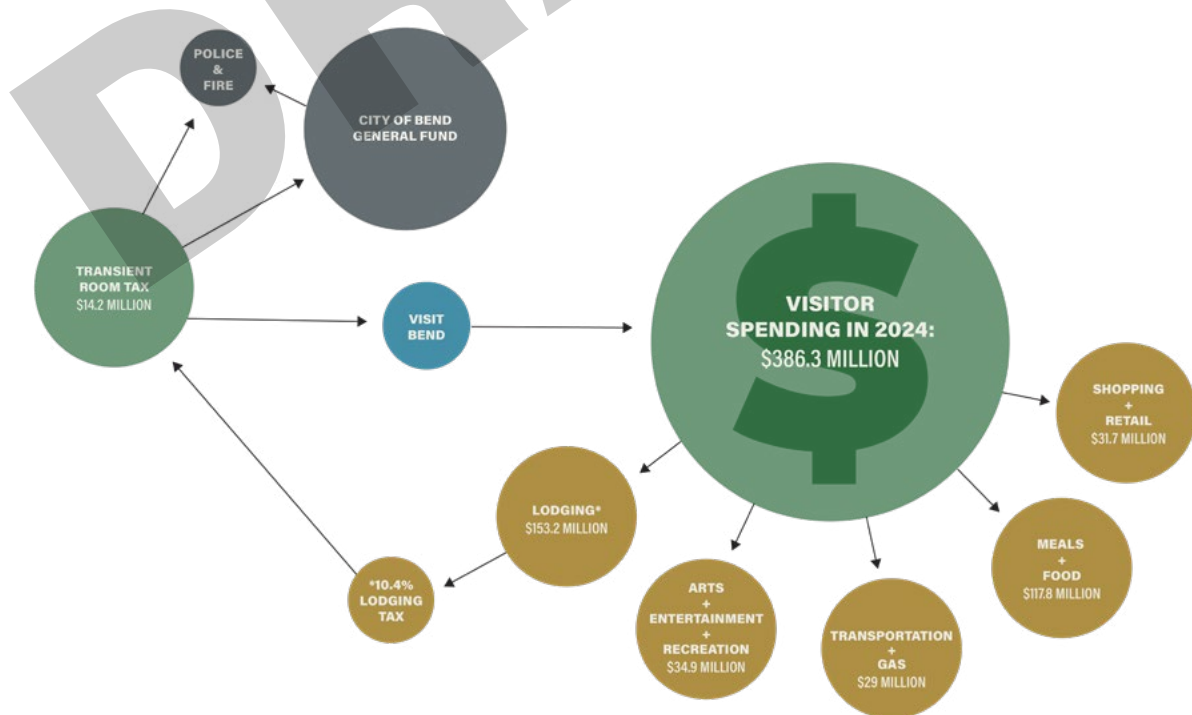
DRA

POLICE & FIRE

CITY OF BEND GENERAL FUND

TRANSIENT ROOM TAX $14.2 MILLION

VISIT BEND

$

VISITOR SPENDING IN 2024: $386.3 MILLION

SHOPPING + RETAIL $31.7 MILLION

LODGING* $153.2 MILLION

*10.4% LODGING TAX

ARTS + ENTERTAINMENT + RECREATION $34.9 MILLION

TRANSPORTATION + GAS $29 MILLION

MEALS + FOOD $117.8 MILLION